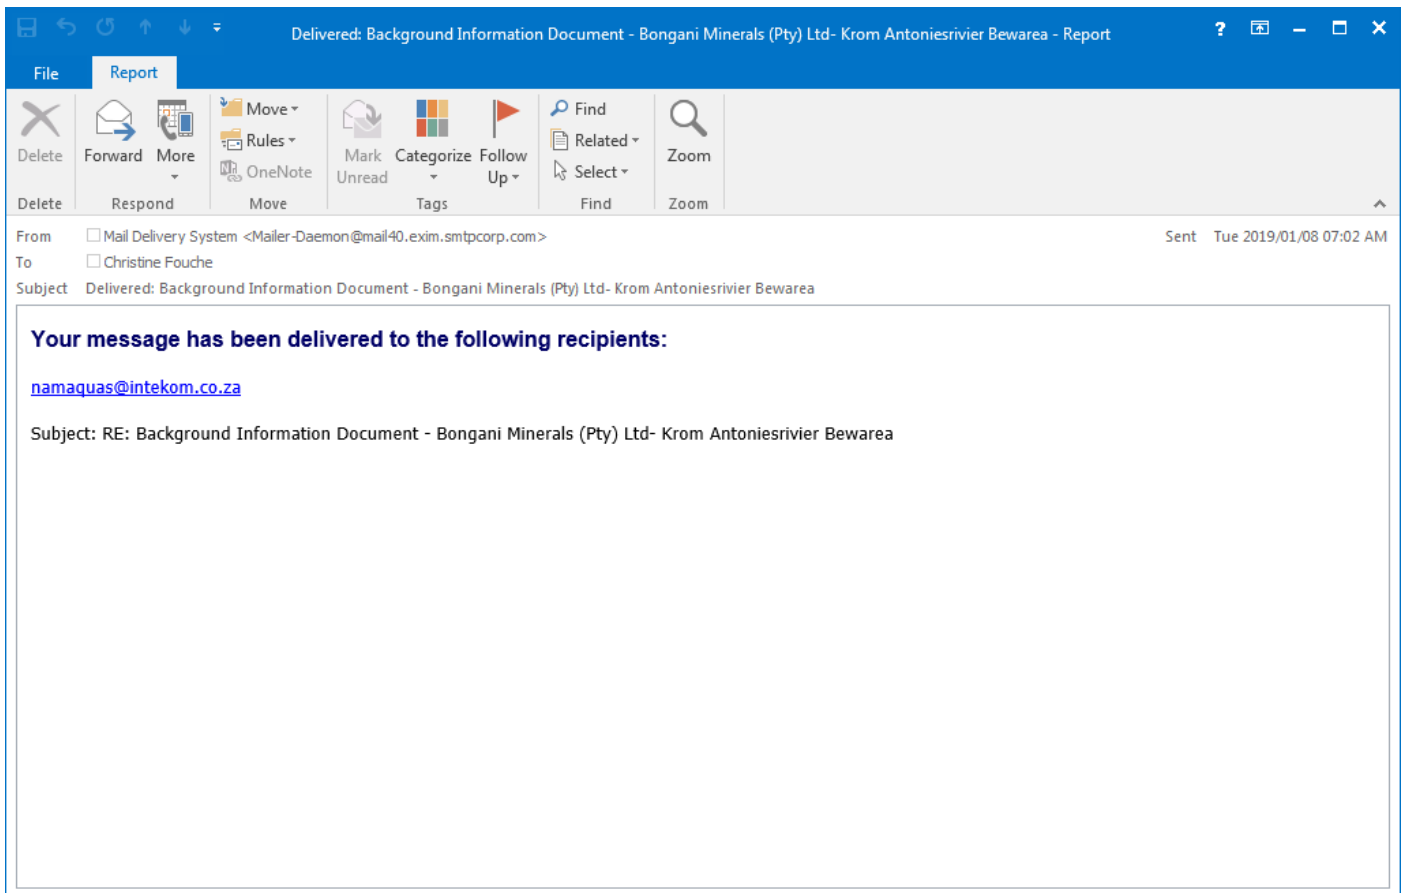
Delivered: Background Information Document - Bongani Minerals (Pty) Ltd- Krom Antoniesrivier Bewarea - Report

? – ✕

File Report

Delete
Forward More
Move Rules OneNote
Mark Unread Categorize Follow Up
Find Related Select
Zoom

Delete Respond Move Tags Find Zoom

From Mail Delivery System <Mailer-Daemon@mail40.exim.smtpcorp.com>
Sent Tue 2019/01/08 07:02 AM
To Christine Fouche
Subject Delivered: Background Information Document - Bongani Minerals (Pty) Ltd- Krom Antoniesrivier Bewarea

**Your message has been delivered to the following recipients:**

namaquas@intekom.co.za

Subject: RE: Background Information Document - Bongani Minerals (Pty) Ltd- Krom Antoniesrivier Bewarea